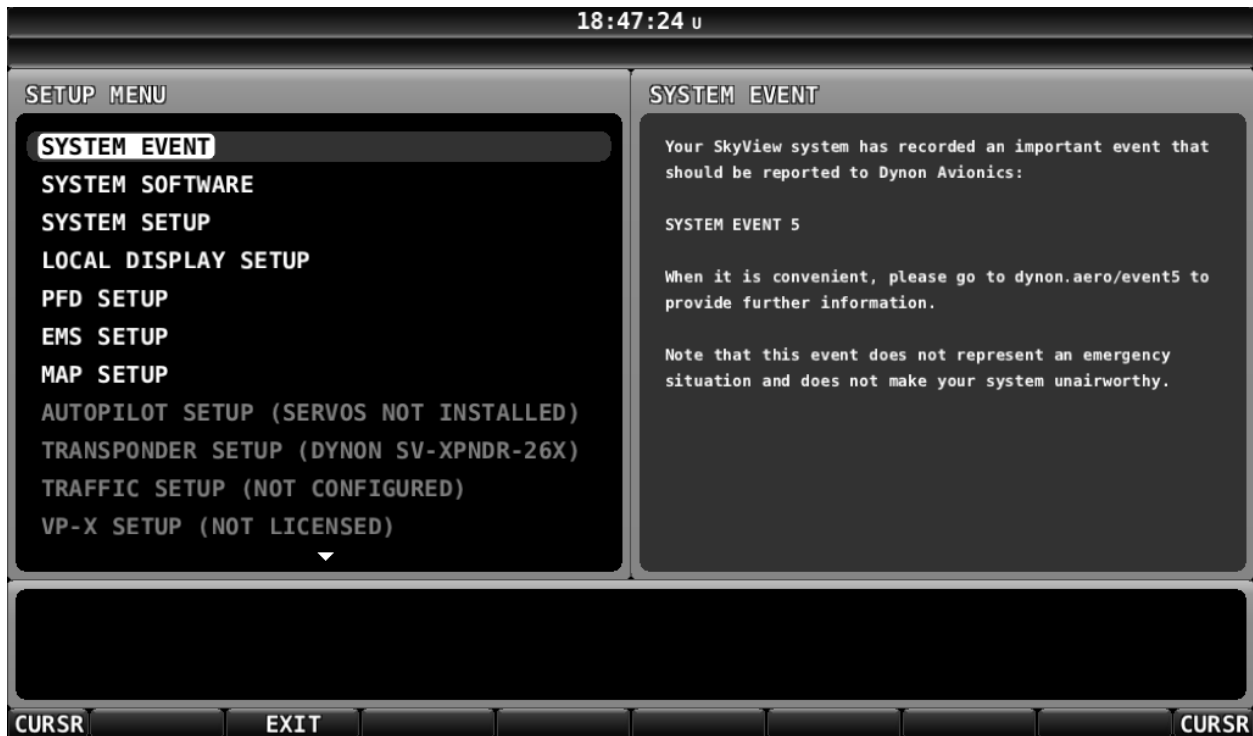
18:47:24 U

SETUP MENU

SYSTEM EVENT
SYSTEM SOFTWARE
SYSTEM SETUP
LOCAL DISPLAY SETUP
PFD SETUP
EMS SETUP
MAP SETUP
AUTOPILOT SETUP (SERVOS NOT INSTALLED)
TRANSPONDER SETUP (DYNON SV-XPNDR-26X)
TRAFFIC SETUP (NOT CONFIGURED)
VP-X SETUP (NOT LICENSED)

SYSTEM EVENT

Your SkyView system has recorded an important event that should be reported to Dynon Avionics:

SYSTEM EVENT 5

When it is convenient, please go to dynon.aero/event5 to provide further information.

Note that this event does not represent an emergency situation and does not make your system unairworthy.

CURSR EXIT CURSR